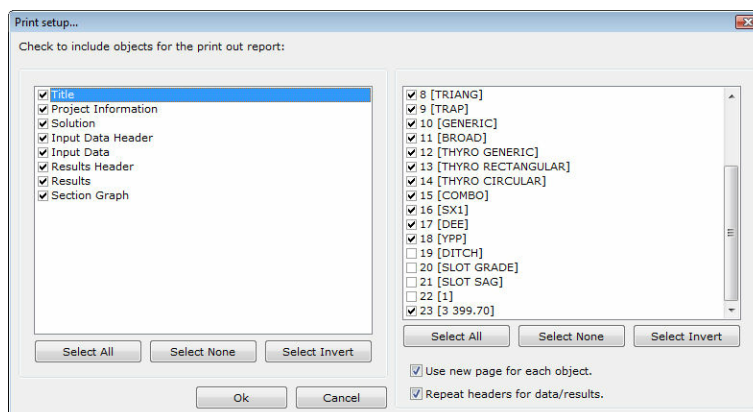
Print setup...

Check to include objects for the print out report:

Title
Project Information
Solution
Input Data Header
Input Data
Results Header
Results
Section Graph

Select All | Select None | Select Invert

8 [TRIANG]
9 [TRAP]
10 [GENERIC]
11 [BROAD]
12 [THYRO GENERIC]
13 [THYRO RECTANGULAR]
14 [THYRO CIRCULAR]
15 [COMBO]
16 [SX1]
17 [DEE]
18 [YPP]
19 [DITCH]
20 [SLOT GRADE]
21 [SLOT SAG]
22 [1]
23 [3 399.70]

Select All | Select None | Select Invert

Use new page for each object.
Repeat headers for data/results.

Ok | Cancel